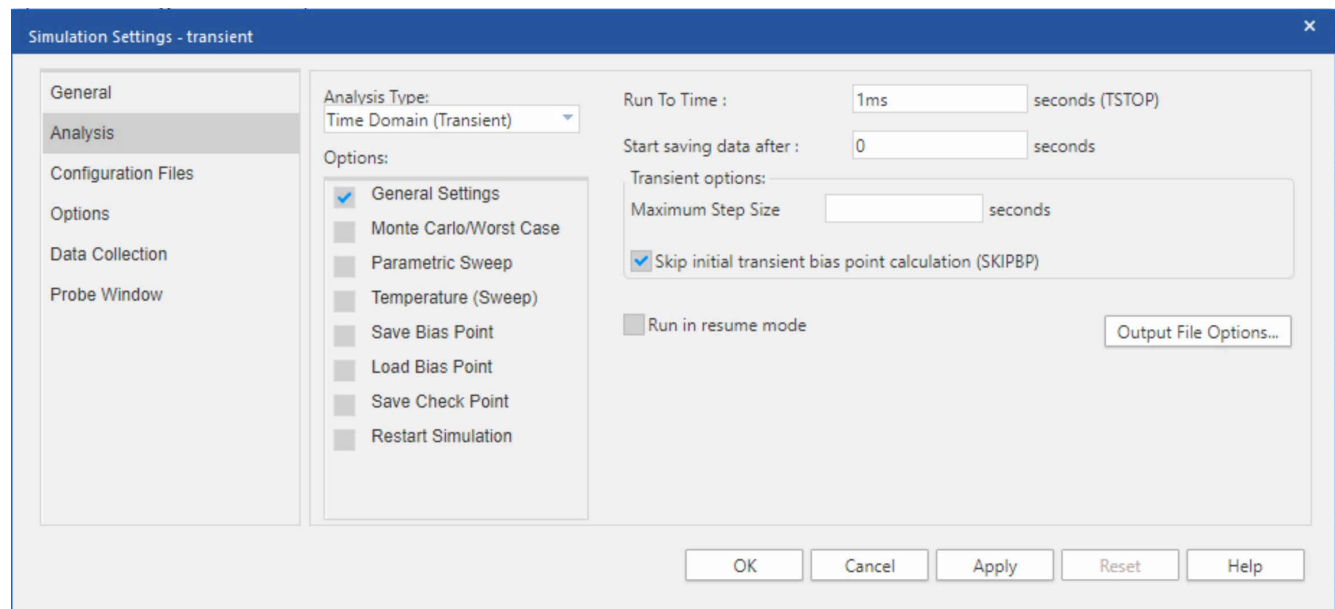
Simulation Settings - transient

×

General
Analysis
Configuration Files
Options
Data Collection
Probe Window

Analysis Type:
Time Domain (Transient)

Options:
General Settings
Monte Carlo/Worst Case
Parametric Sweep
Temperature (Sweep)
Save Bias Point
Load Bias Point
Save Check Point
Restart Simulation

Run To Time : 1ms seconds (TSTOP)

Start saving data after : 0 seconds

Transient options:
Maximum Step Size seconds

Skip initial transient bias point calculation (SKIPBP)

Run in resume mode

Output File Options...

OK Cancel Apply Reset Help